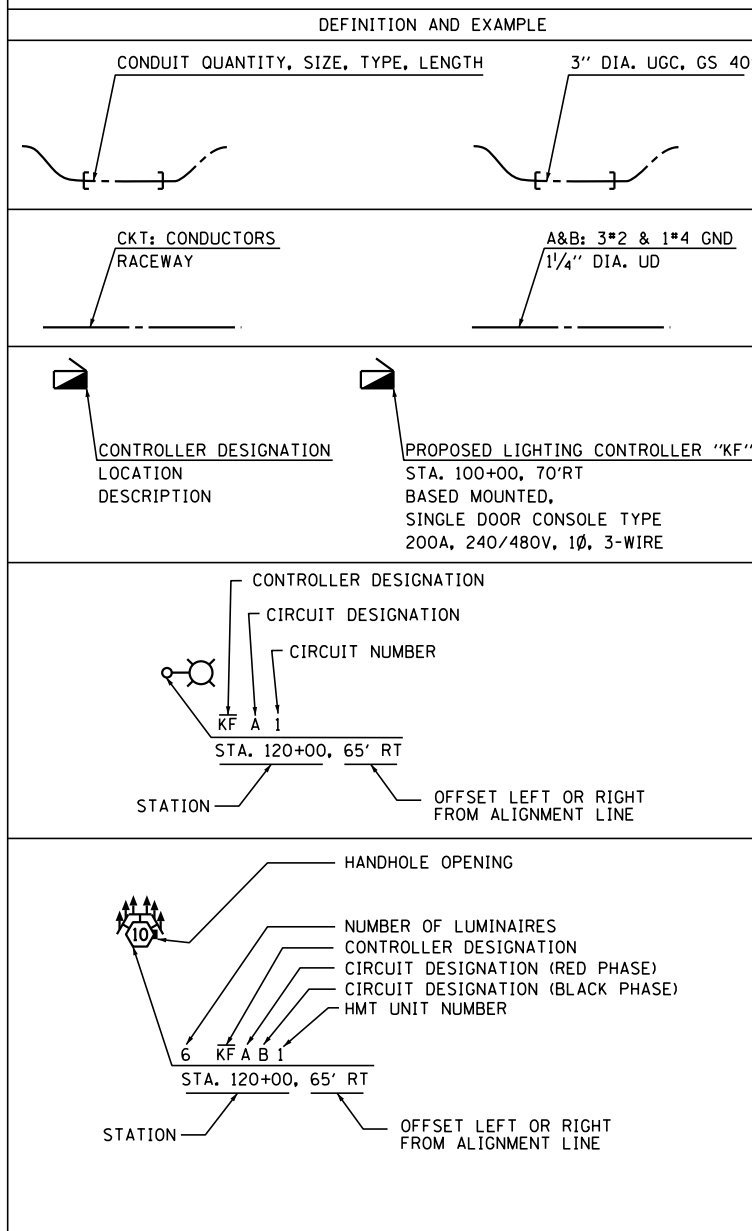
DEFINITION AND EXAMPLE

CONDUIT QUANTITY, SIZE, TYPE, LENGTH

3'' DIA. UGC, GS 40

CKT: CONDUCTORS
RACEWAY

A&B: 3#2 & 1#4 GND
$1\frac{1}{4}$'' DIA. UD

CONTROLLER DESIGNATION
LOCATION
DESCRIPTION

PROPOSED LIGHTING CONTROLLER ''KF''
STA. 100+00, 70'RT
BASED MOUNTED,
SINGLE DOOR CONSOLE TYPE
200A, 240/480V, 1Ø, 3-WIRE

CONTROLLER DESIGNATION
CIRCUIT DESIGNATION
CIRCUIT NUMBER

KF A 1
STA. 120+00, 65' RT

STATION

OFFSET LEFT OR RIGHT FROM ALIGNMENT LINE

HANDHOLE OPENING

10

NUMBER OF LUMINAIRES
CONTROLLER DESIGNATION
CIRCUIT DESIGNATION (RED PHASE)
CIRCUIT DESIGNATION (BLACK PHASE)
HMT UNIT NUMBER

6 KF A B 1
STA. 120+00, 65' RT

STATION

OFFSET LEFT OR RIGHT FROM ALIGNMENT LINE